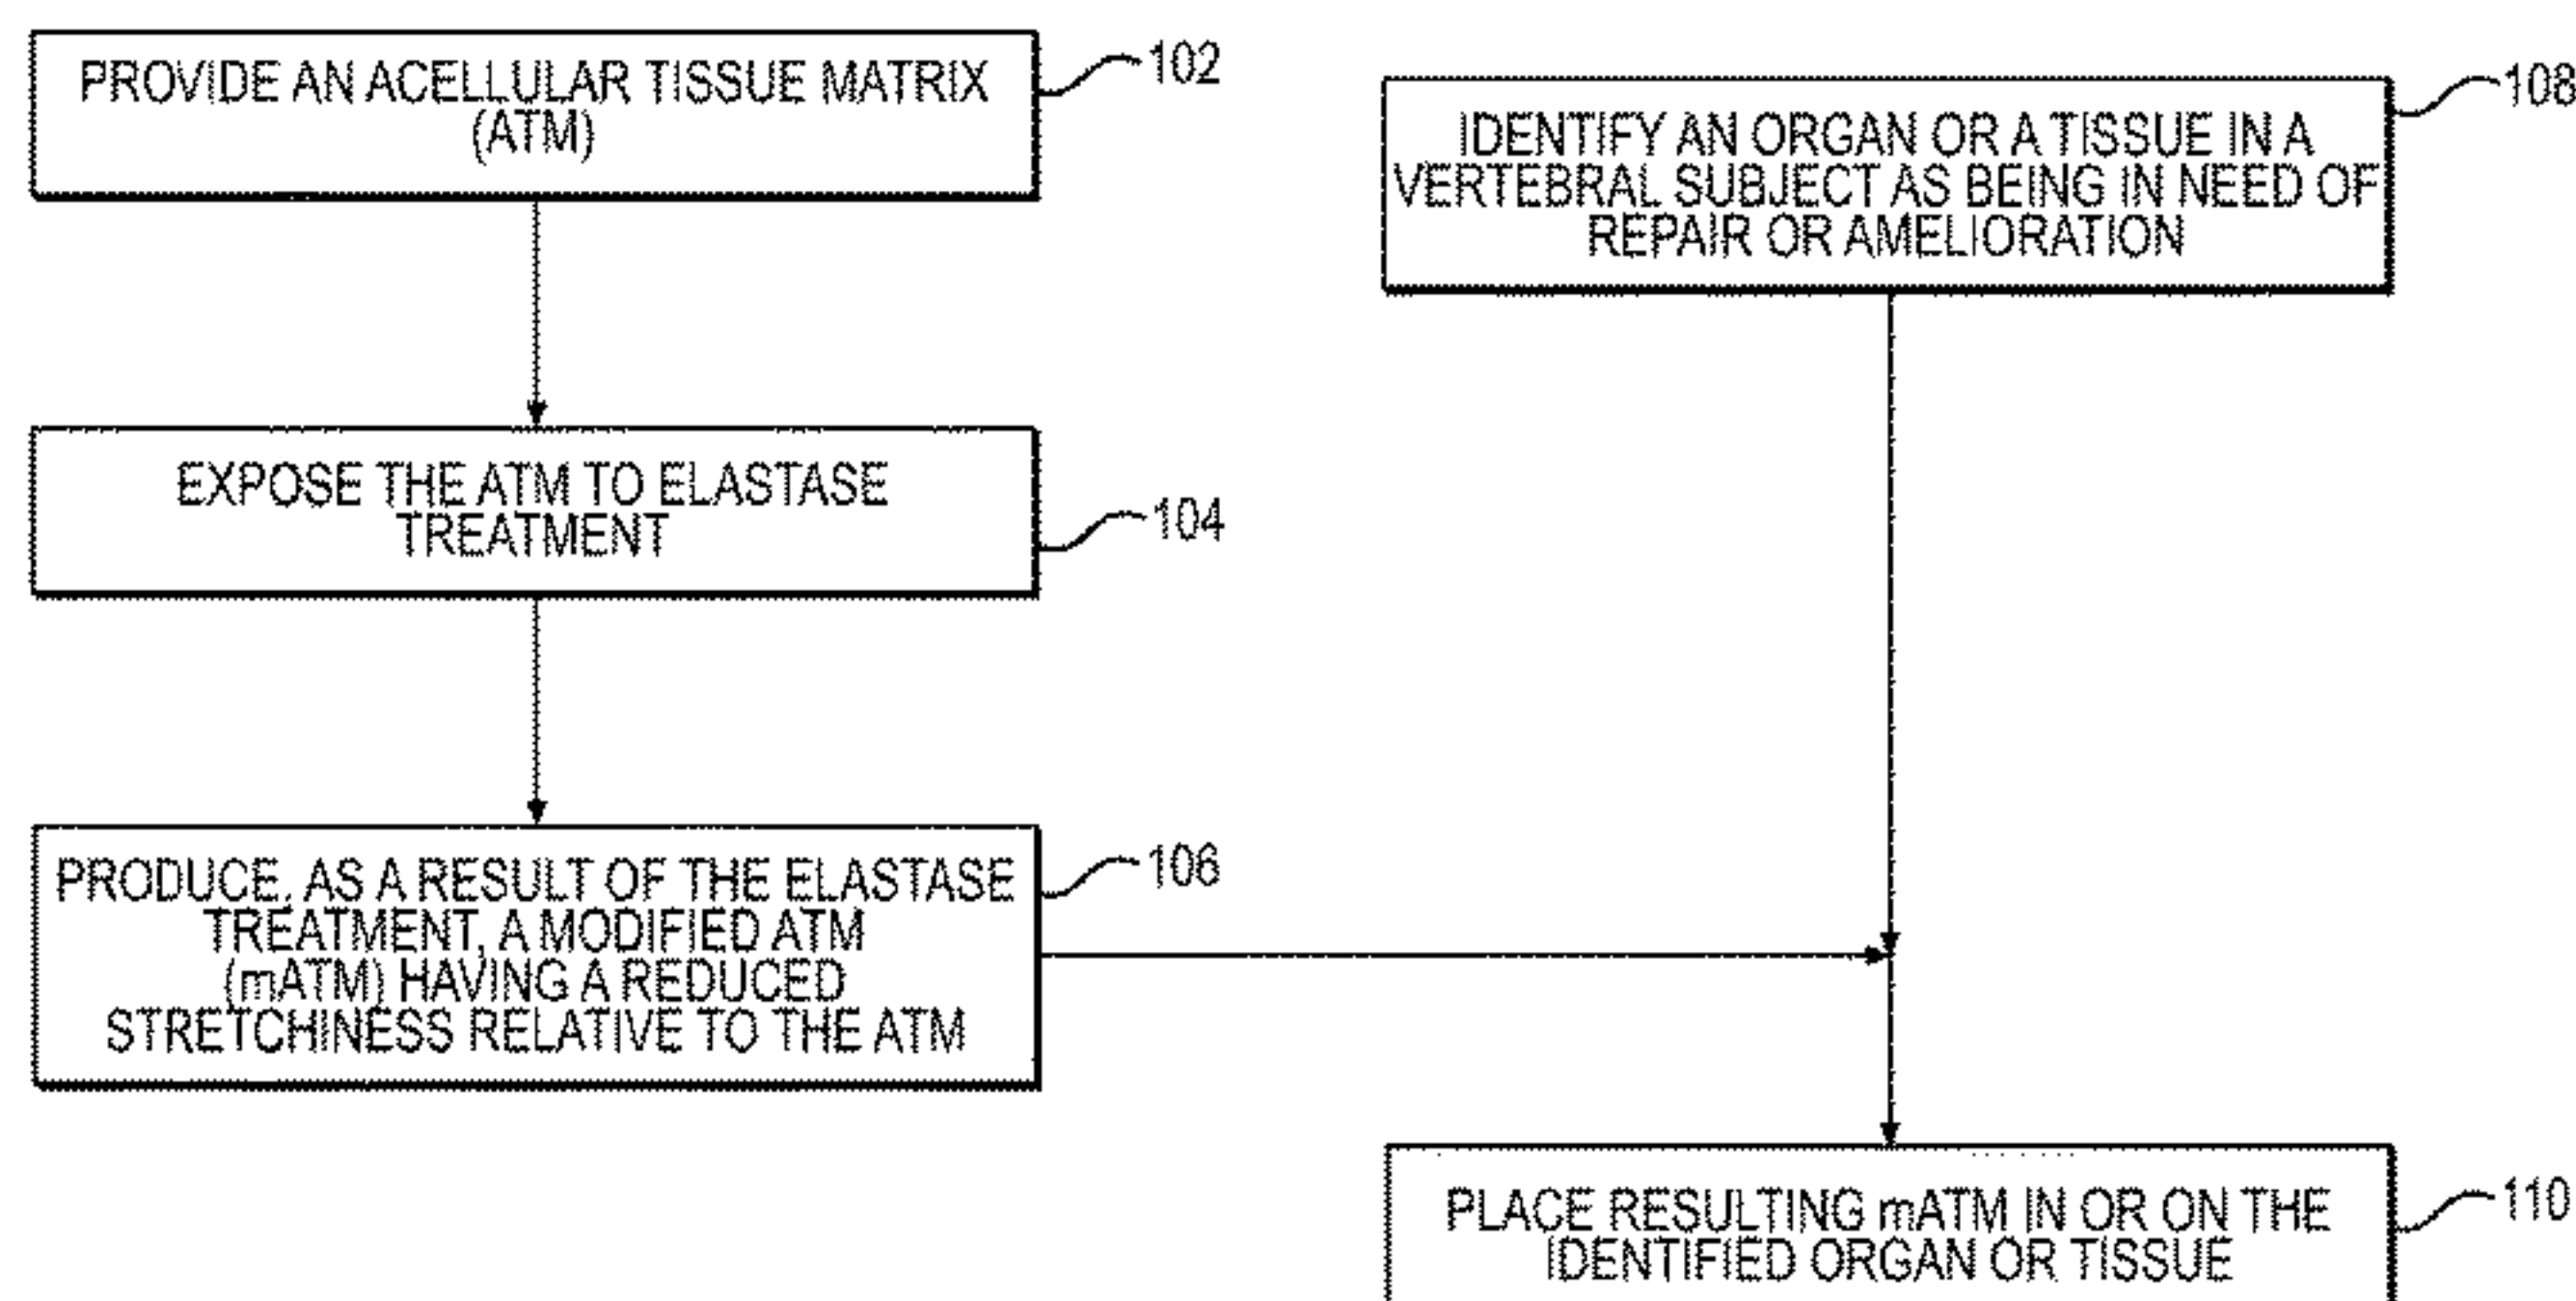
PROVIDE AN ACELLULAR TISSUE MATRIX (ATM)

102

IDENTIFY AN ORGAN OR A TISSUE IN A VERTEBRAL SUBJECT AS BEING IN NEED OF REPAIR OR AMELIORATION

108

EXPOSE THE ATM TO ELASTASE TREATMENT

104

PRODUCE, AS A RESULT OF THE ELASTASE TREATMENT, A MODIFIED ATM (mATM) HAVING A REDUCED STRETCHINESS RELATIVE TO THE ATM

106

PLACE RESULTING mATM IN OR ON THE IDENTIFIED ORGAN OR TISSUE

110